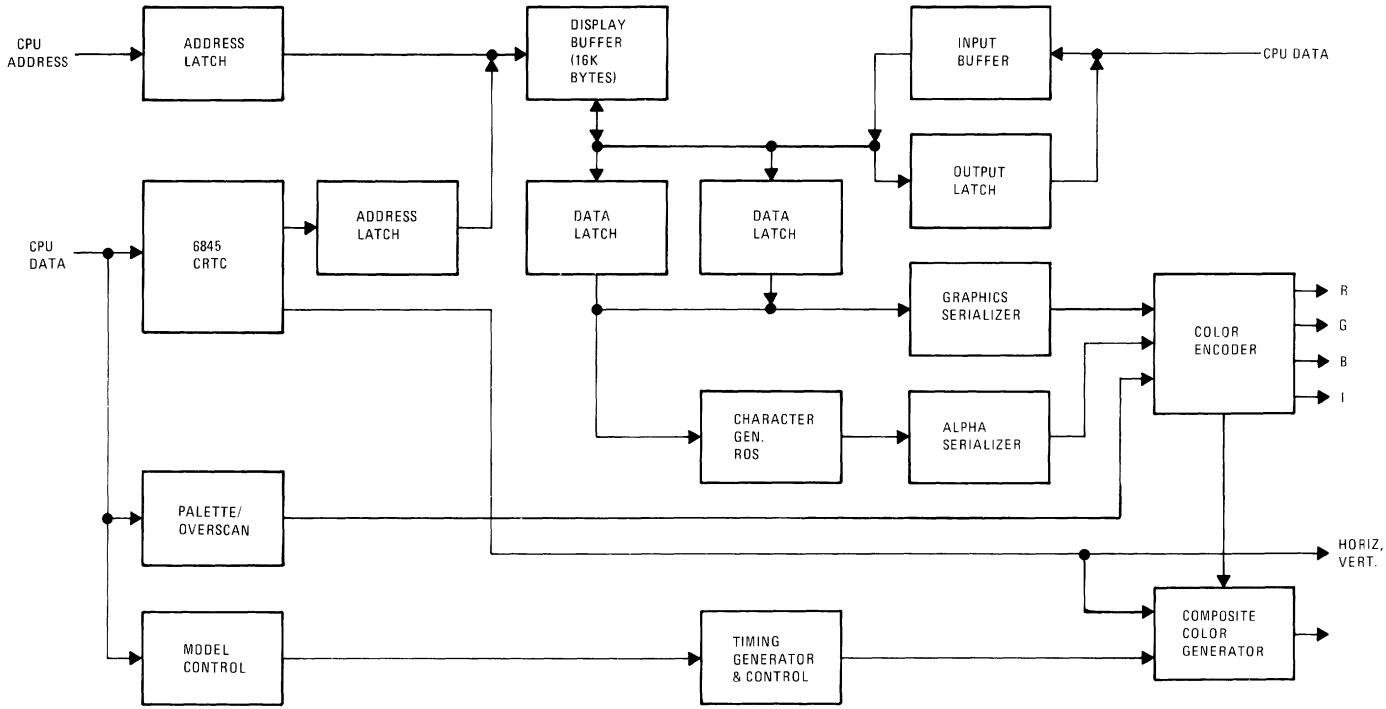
CPU ADDRESS

ADDRESS LATCH

DISPLAY BUFFER (16K BYTES)

INPUT BUFFER

CPU DATA

OUTPUT LATCH

CPU DATA

6845 CRTC

ADDRESS LATCH

DATA LATCH

DATA LATCH

GRAPHICS SERIALIZER

COLOR ENCODER

R

G

B

I

CHARACTER GEN. ROS

ALPHA SERIALIZER

PALETTE/ OVERSCAN

HORIZ, VERT.

MODEL CONTROL

TIMING GENERATOR & CONTROL

COMPOSITE COLOR GENERATOR